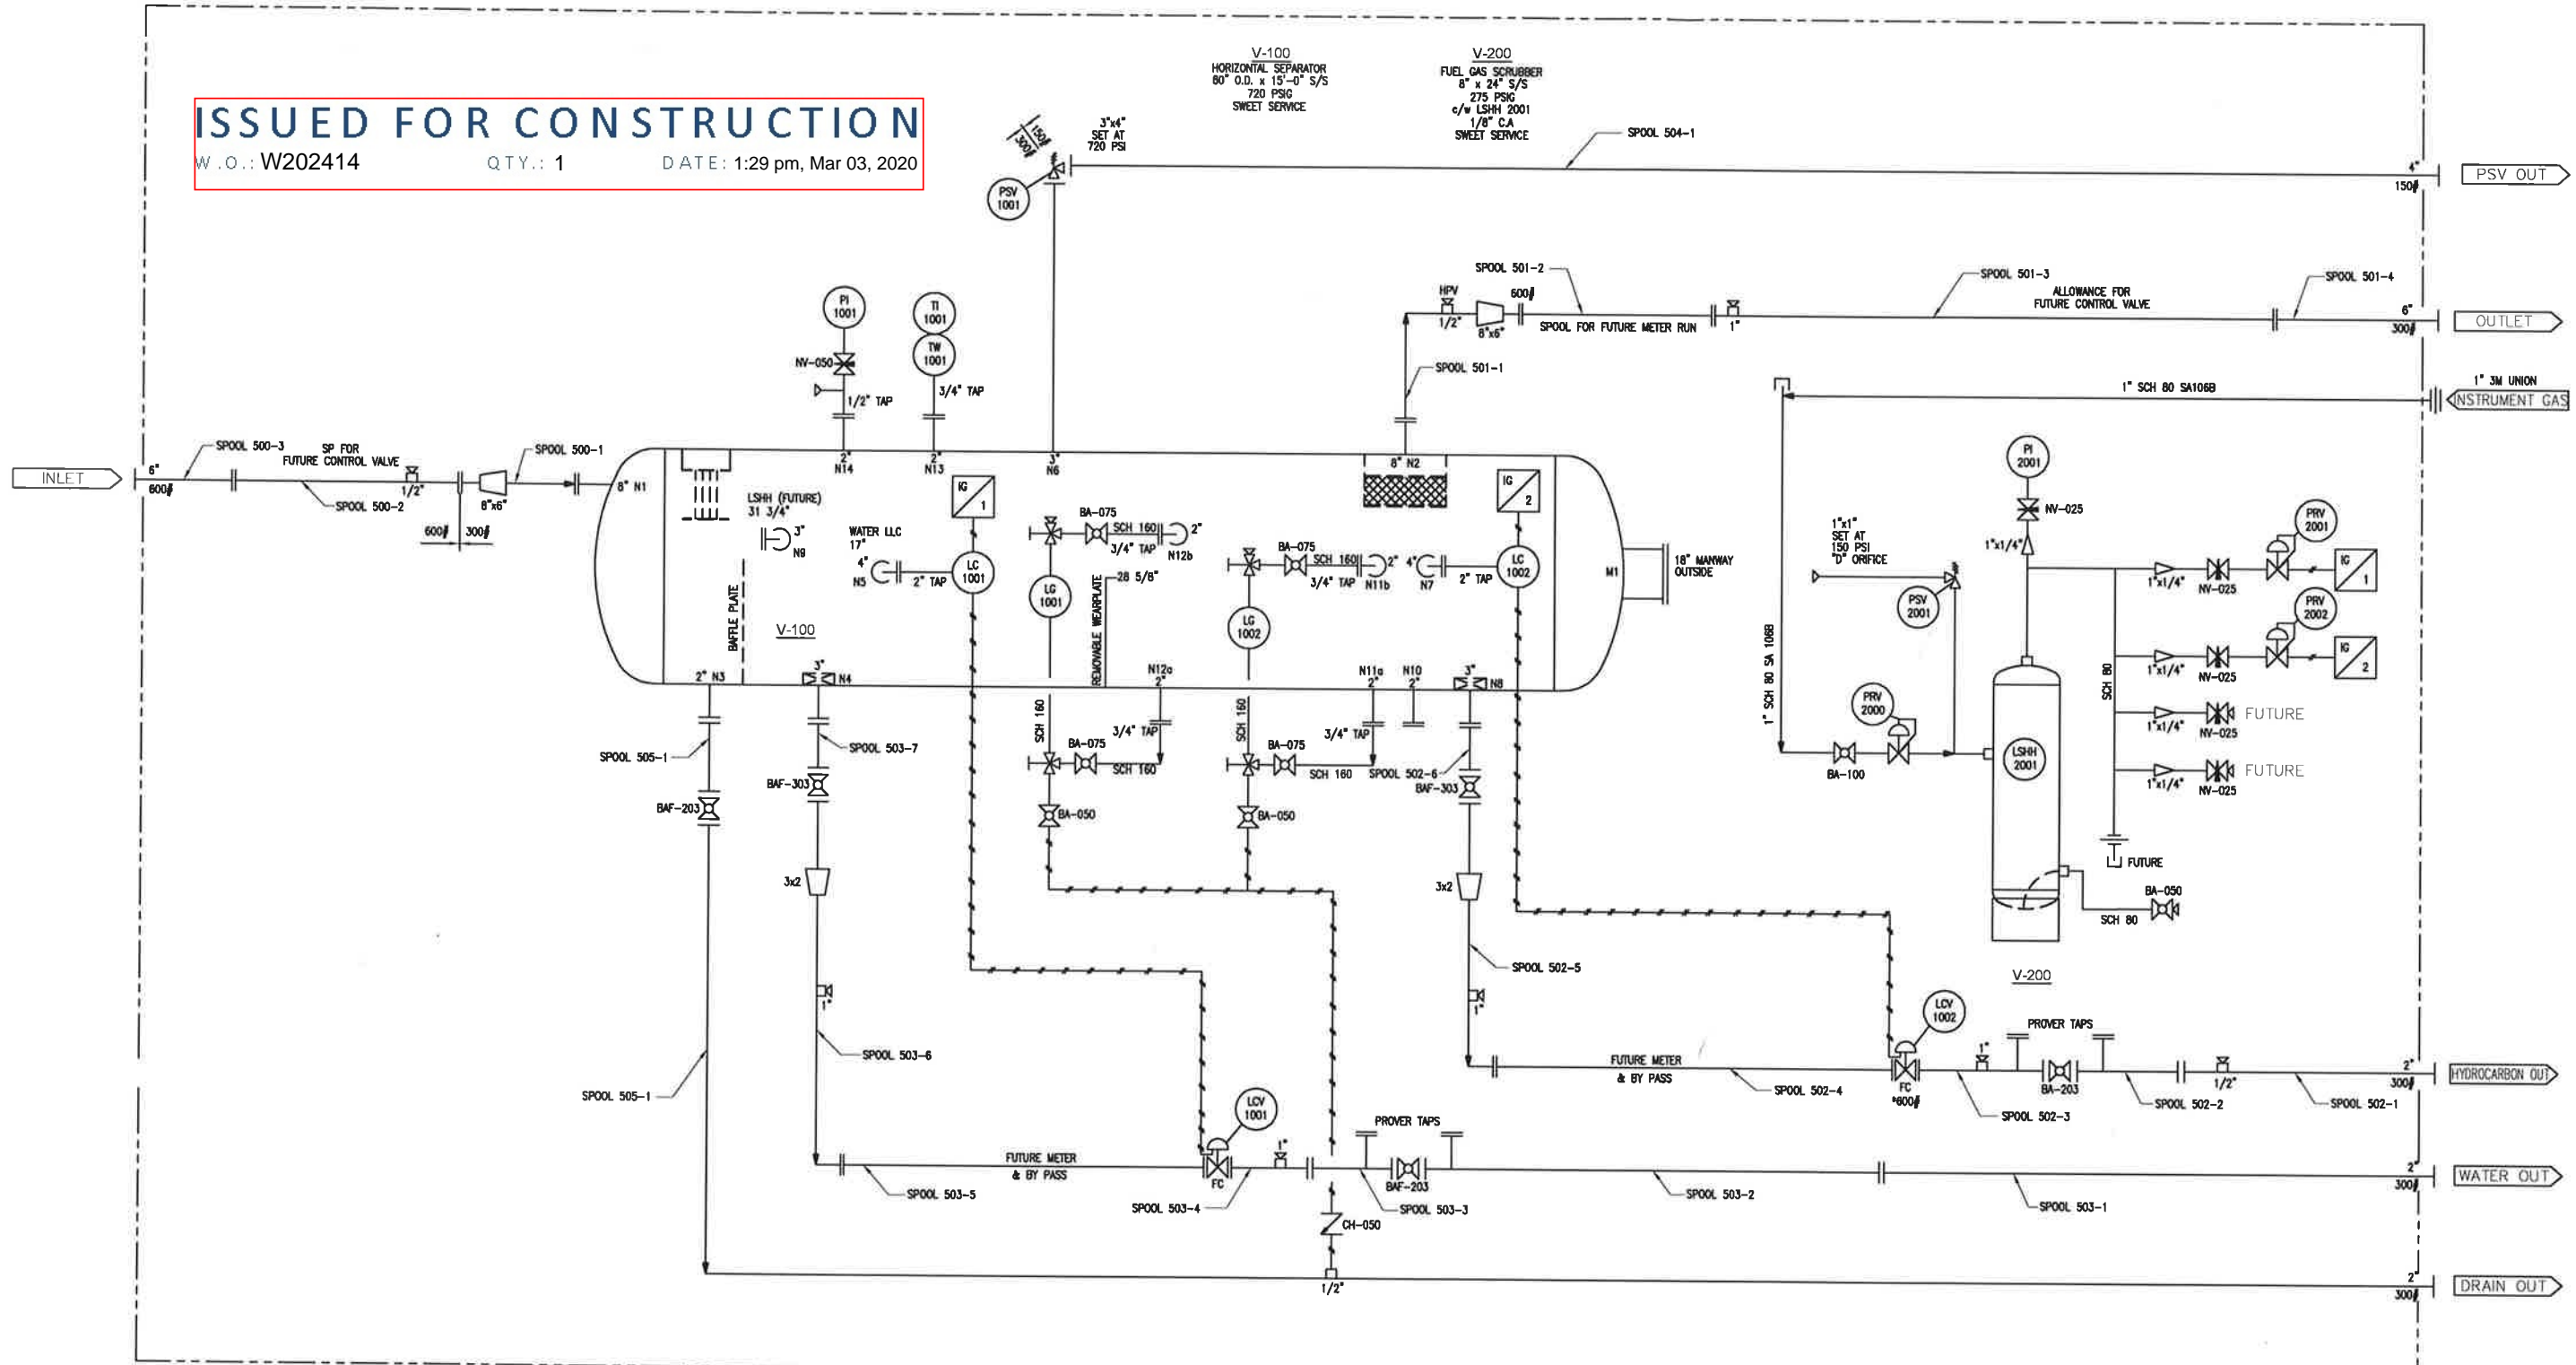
ISSUED FOR CONSTRUCTION
W.O.: W202414 QTY.: 1 DATE: 1:29 pm, Mar 03, 2020

V-100
HORIZONTAL SEPARATOR
60" O.D. x 15'-0" S/S
720 PSIG
SWEET SERVICE

V-200
FUEL GAS SCRUBBER
8" x 24" S/S
275 PSIG
c/w LSHH 2001
1/8" C.A
SWEET SERVICE

150#
300#
3"x4"
SET AT
720 PSI
PSV 1001
SPOOL 504-1
4"
150#
PSV OUT

PI 1001
TI 1001
TW 1001
NV-050
1/2" TAP
3/4" TAP

SPOOL 501-2
HPV
1/2"
600#
8"x6"
SPOOL FOR FUTURE METER RUN
1"
SPOOL 501-3
ALLOWANCE FOR FUTURE CONTROL VALVE
SPOOL 501-4
6"
300#
OUTLET
SPOOL 501-1
1" SCH 80 SA106B
1" 3M UNION
INSTRUMENT GAS

INLET
6"
600#
SPOOL 500-3
SP FOR FUTURE CONTROL VALVE
1/2"
SPOOL 500-2
600#
300#
8"x6"
SPOOL 500-1
8" N1
2" N14
2" N13
3" N6
8" N2
IG 1
IG 2
LSHH (FUTURE) 31 3/4"
3" N9
WATER LLC 17"
4" N5
2" TAP
LC 1001
BA-075
SCH 160
3/4" TAP
2" N12b
LG 1001
28 5/8"
REMOVABLE WEARPLATE
BAFFLE PLATE
V-100
BA-075
SCH 160
3/4" TAP
2" N11b
4" N7
2" TAP
LC 1002
LG 1002
M1
18" MANWAY OUTSIDE
2" N3
3" N4
N12a 2"
N11a 2"
N10 2"
3" N8

PI 2001
NV-025
1"x1/4"
1"x1"
SET AT
150 PSI
"D" ORIFICE
PSV 2001
PRV 2001
IG 1
1"x1/4"
NV-025
PRV 2002
IG 2
1"x1/4"
NV-025
SCH 80
1"x1/4"
NV-025
FUTURE
1"x1/4"
NV-025
FUTURE
1" SCH 80 SA 106B
PRV 2000
BA-100
LSHH 2001
FUTURE
BA-050
SCH 80
V-200

SPOOL 505-1
BAF-203
SPOOL 503-7
BAF-303
SCH 160
BA-075
3/4" TAP
SCH 160
BA-050
SCH 160
BA-075
3/4" TAP
SCH 160
SPOOL 502-6
BAF-303
BA-050
3x2
3x2
SPOOL 502-5
1"
1"
SPOOL 503-6
SPOOL 505-1
LCV 1002
PROVER TAPS
FUTURE METER & BY PASS
SPOOL 502-4
FC
#600#
1"
BA-203
SPOOL 502-3
1/2"
SPOOL 502-2
SPOOL 502-1
2"
300#
HYDROCARBON OUT
LCV 1001
1"
PROVER TAPS
FUTURE METER & BY PASS
SPOOL 503-5
FC
SPOOL 503-4
BAF-203
SPOOL 503-3
SPOOL 503-2
SPOOL 503-1
2"
300#
WATER OUT
CH-050
1/2"
2"
300#
DRAIN OUT